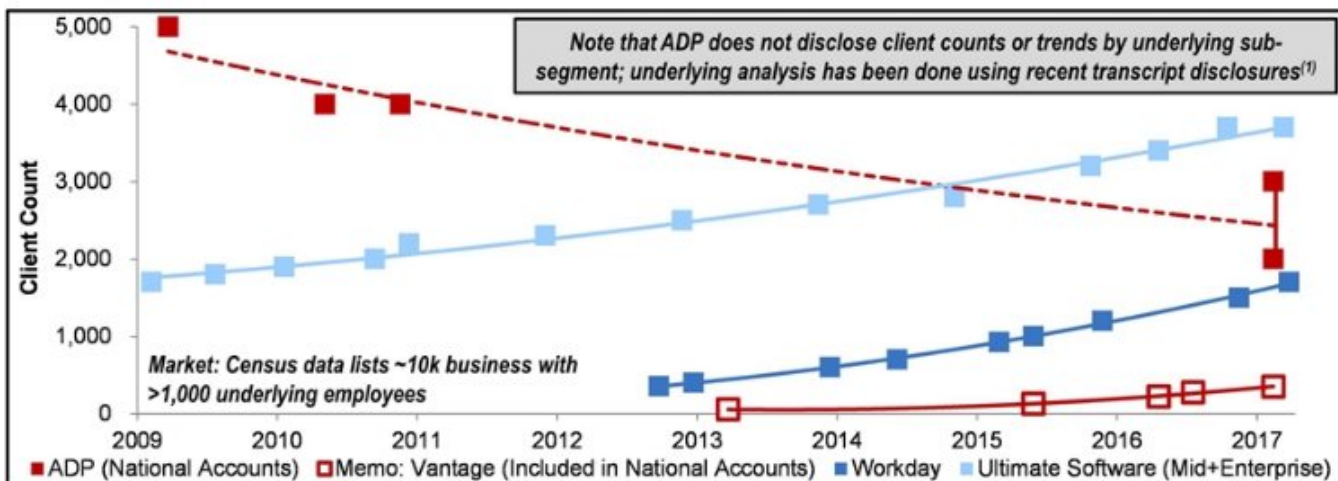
Note that ADP does not disclose client counts or trends by underlying sub-segment; underlying analysis has been done using recent transcript disclosures$^{(1)}$

Client Count

5,000
4,000
3,000
2,000
1,000
0

Market: Census data lists ~10k business with >1,000 underlying employees

2009 2010 2011 2012 2013 2014 2015 2016 2017

ADP (National Accounts) Memo: Vantage (Included in National Accounts) Workday Ultimate Software (Mid+Enterprise)